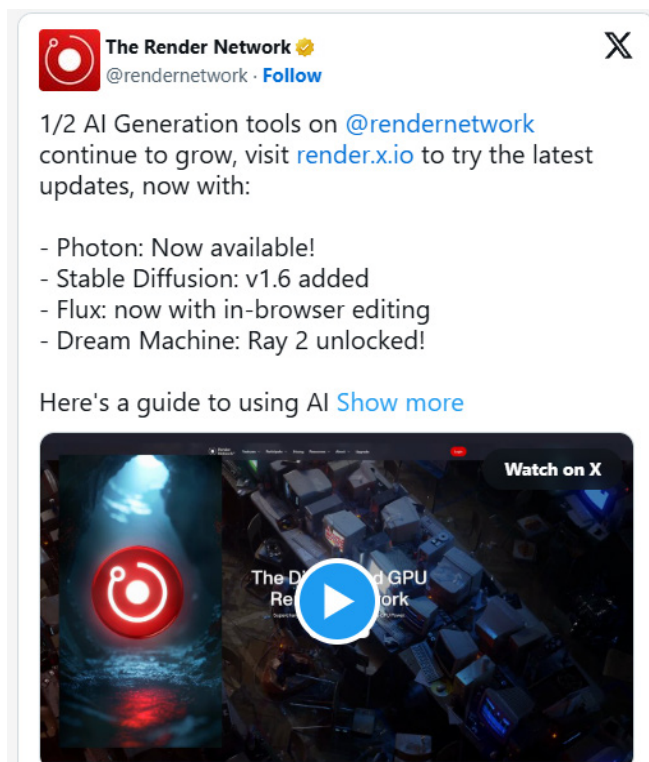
The Render Network
@rendernetwork · Follow

1/2 AI Generation tools on @rendernetwork continue to grow, visit render.x.io to try the latest updates, now with:

- Photon: Now available!
- Stable Diffusion: v1.6 added
- Flux: now with in-browser editing
- Dream Machine: Ray 2 unlocked!

Here's a guide to using AI Show more

Watch on X

The D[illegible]d GPU Re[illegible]work